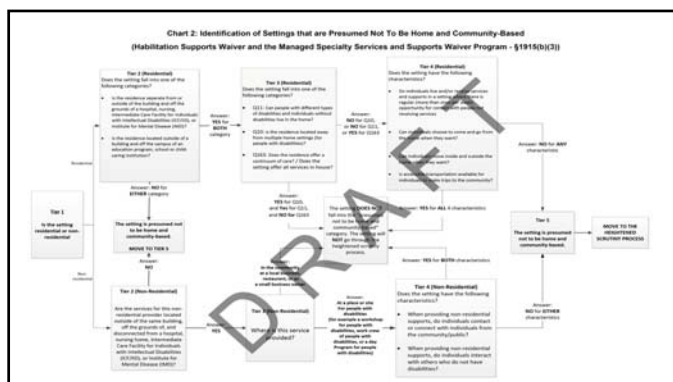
Chart 2: Identification of Settings that are Presumed Not To Be Home and Community-Based
(Habilitation Supports Waiver and the Managed Specialty Services and Supports Waiver Program - §1915(b)(3))

Tier 1
Is the setting residential or non-residential

Residential

Tier 2 (Residential)
Does the setting fall into one of the following categories?

• Is the residence operated from or outside of the building and off the grounds of a hospital, nursing facility, Intermediate Care Facility for Individuals with Intellectual Disabilities (ICF/IID), or Institute for Mental Disease (IMD)?

• Is the residence located outside of a building and off the campus of an education program, school or child caring institution?

Answer: YES for BOTH category

Answer: NO for EITHER category

The setting is presumed not to be home and community-based.

MOVE TO TIER 5

Answer: NO

Tier 3 (Residential)
Does the setting fall into one of the following categories?

• Q(1): Can people with different types of disabilities and individuals without disabilities live in the home?

• Q(2): Is the residence located away from multiple home settings for people with disabilities?

• Q(3): Does the residence offer a continuum of care? Does the setting offer all services in-house?

Answer: YES for Q(1), and Yes for Q(2), and NO for Q(3)

Answer: NO for Q(1), or NO for Q(2), or YES for Q(3)

Tier 4 (Residential)
Does the setting have the following characteristics?

• Do individuals live and/or receive services and supports in a setting where there is regular (more than one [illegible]) opportunity for contact with people not receiving services?

• Can individuals choose to come and go from the setting when they want?

• Do individuals leave inside and outside the setting when they want?

• Is accessible transportation available for individuals to make trips to the community?

Answer: NO for ANY characteristic

Answer: YES for ALL 4 characteristics

The setting DOES NOT fall into the presumed not to be home and community-based category. The setting will NOT go through the heightened scrutiny process.

Tier 5
The setting is presumed not to be home and community based.

MOVE TO THE HEIGHTENED SCRUTINY PROCESS

Non-residential

Tier 2 (Non-Residential)
Are the services for the non-residential provider located outside of the same building, off the grounds of, and disconnected from a hospital, nursing home, Intermediate Care Facility for Individuals with Intellectual Disabilities (ICF/IID), or Institute for Mental Disease (IMD)?

Answer: YES

Tier 3 (Non-Residential)
Where is this service provided?

Answer: In the community or a local business, restaurant, library, a small business center

Answer: At a place on site for people with disabilities (for example a workshop for people with disabilities, work crew of people with disabilities, or a Day Program for people with disabilities)

Answer: YES for BOTH characteristics

Tier 4 (Non-Residential)
Does the setting have the following characteristics?

• When providing non-residential supports, do individuals contact or connect with individuals from the community/public?

• When providing non-residential supports, do individuals interact with others who do not have disabilities?

Answer: NO for EITHER characteristic

DRAFT